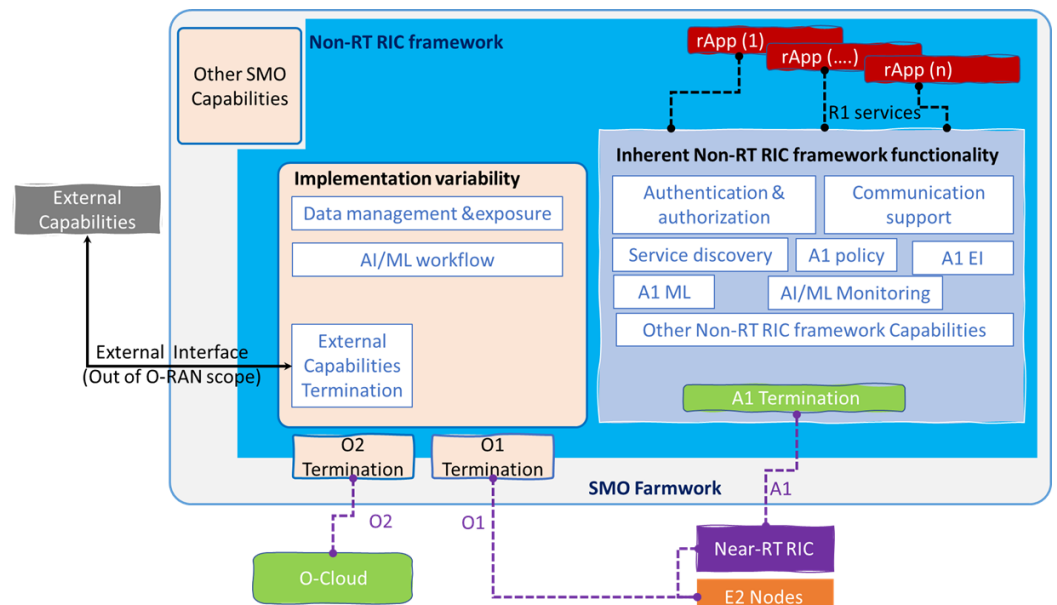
Other SMO Capabilities

Non-RT RIC framework

rApp (1)
rApp (....)
rApp (n)

R1 services

External Capabilities

Inherent Non-RT RIC framework functionality

Authentication & authorization
Communication support
Service discovery
A1 policy
A1 EI
A1 ML
AI/ML Monitoring
Other Non-RT RIC framework Capabilities

Implementation variability

Data management &exposure
AI/ML workflow
External Capabilities Termination

External Interface
(Out of O-RAN scope)

A1 Termination

O2 Termination
O1 Termination

SMO Farmwork

A1
O2
O1

Near-RT RIC
O-Cloud
E2 Nodes